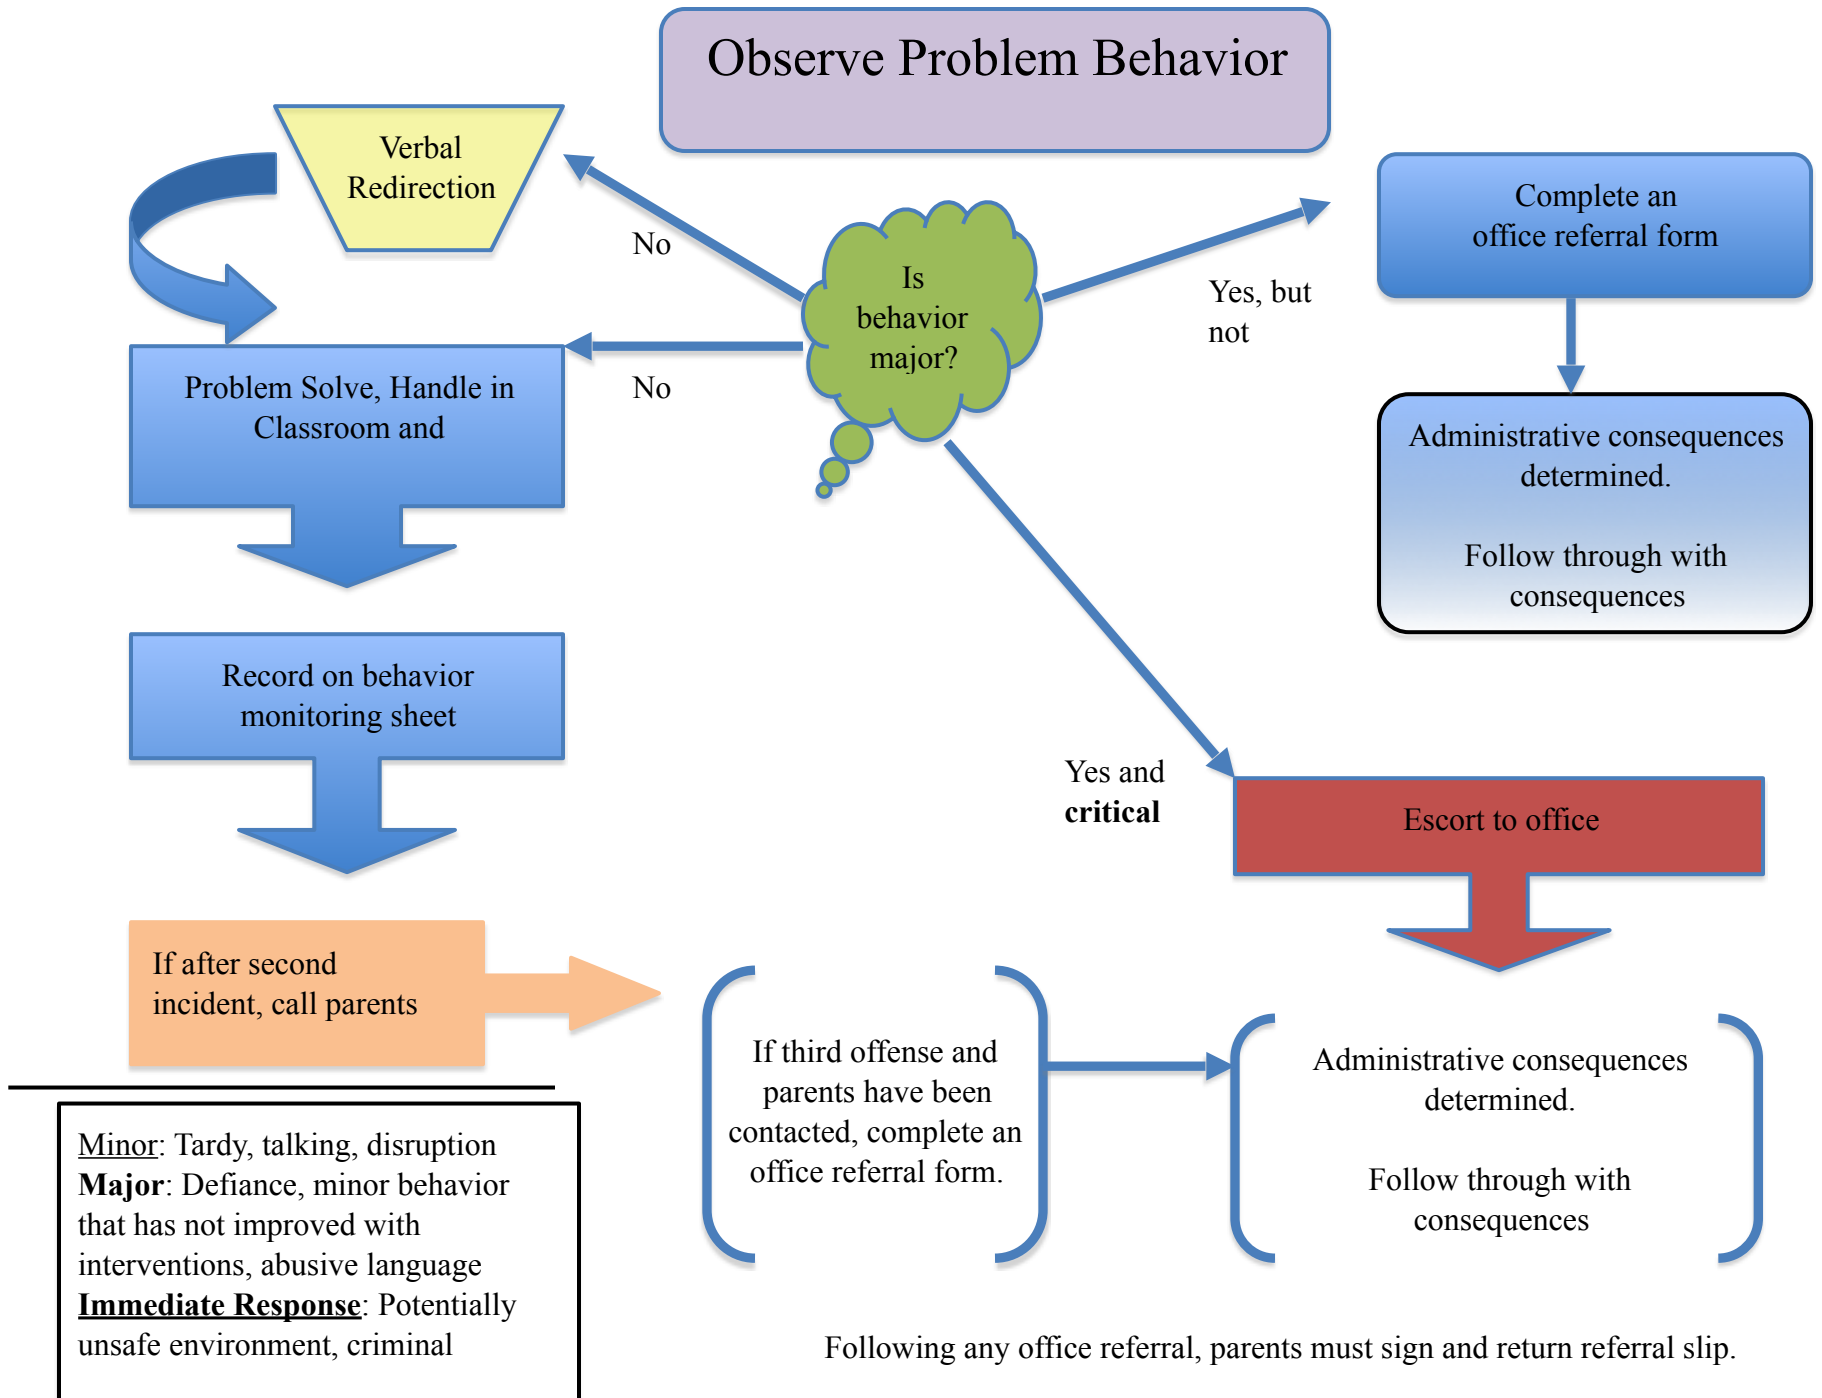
Observe Problem Behavior

Verbal Redirection

No

Is behavior major?

Yes, but not

Complete an office referral form

No

Problem Solve, Handle in Classroom and

Administrative consequences determined.

Follow through with consequences

Record on behavior monitoring sheet

Yes and **critical**

Escort to office

If after second incident, call parents

If third offense and parents have been contacted, complete an office referral form.

Administrative consequences determined.

Follow through with consequences

Minor: Tardy, talking, disruption
**Major**: Defiance, minor behavior that has not improved with interventions, abusive language
**Immediate Response**: Potentially unsafe environment, criminal

Following any office referral, parents must sign and return referral slip.